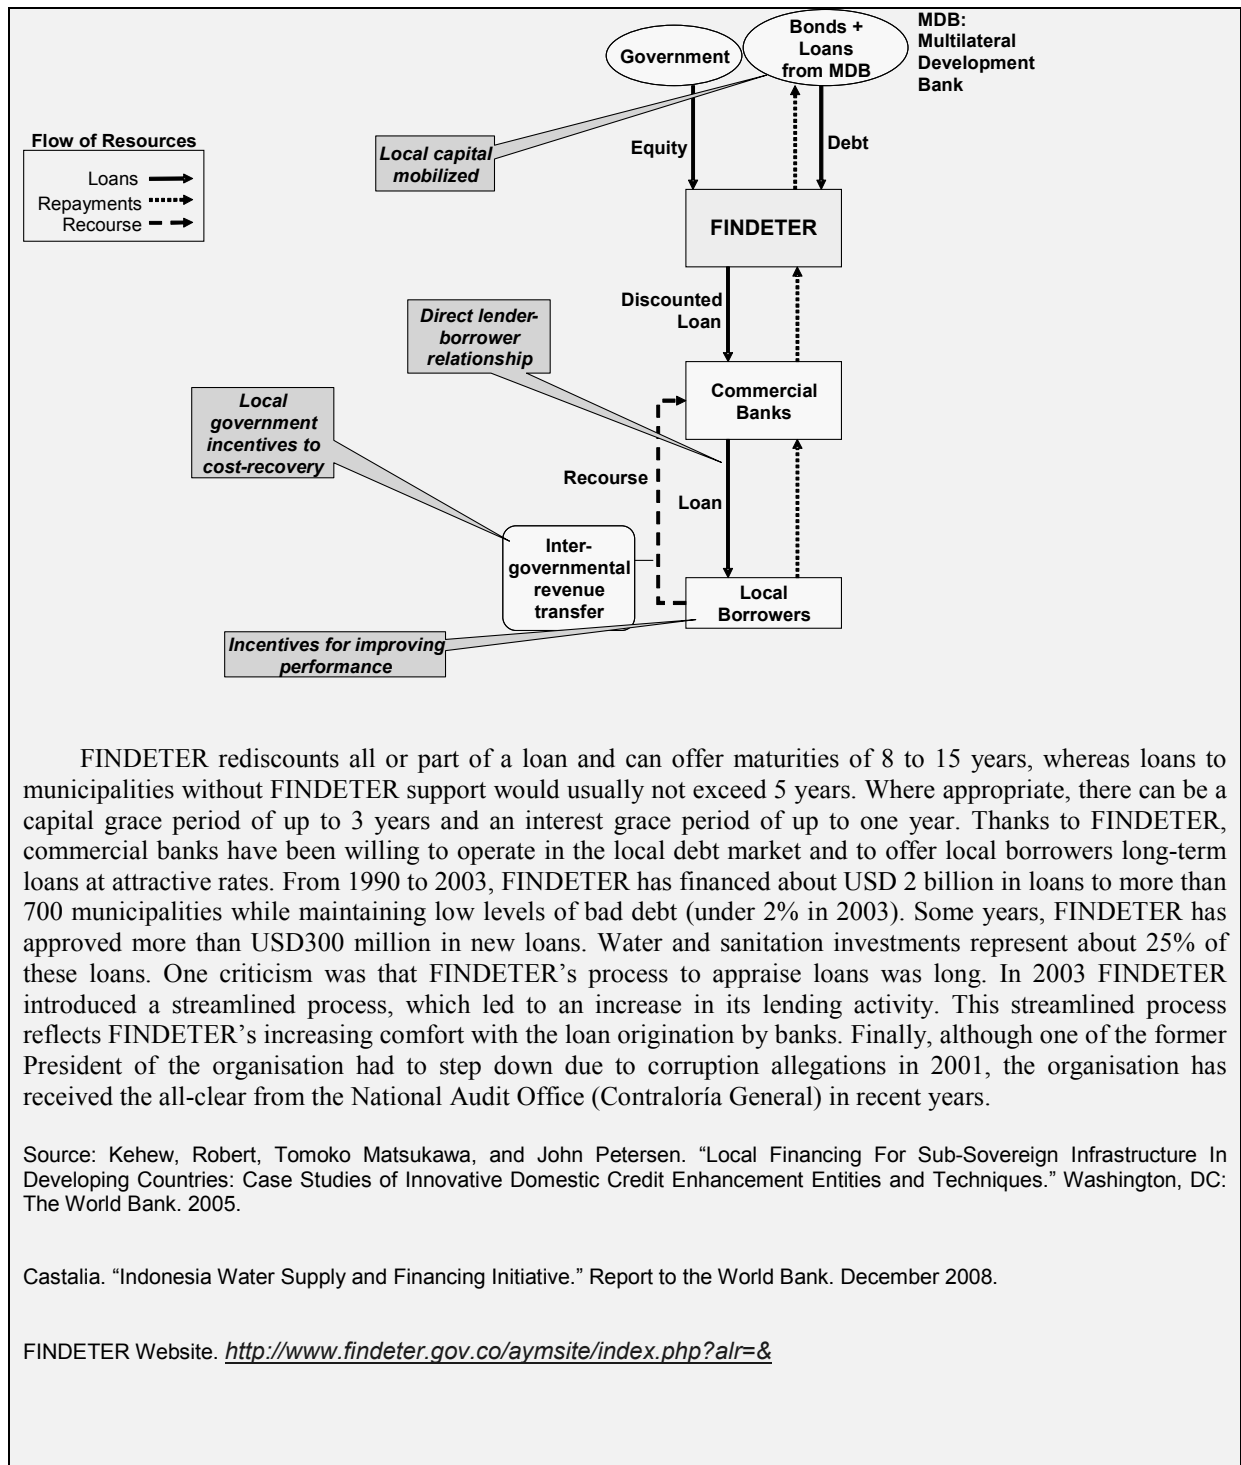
Government

Bonds + Loans from MDB

MDB: Multilateral Development Bank

Flow of Resources
Loans
Repayments
Recourse

Local capital mobilized

Equity

Debt

FINDETER

Discounted Loan

Direct lender-borrower relationship

Commercial Banks

Local government incentives to cost-recovery

Recourse

Loan

Inter-governmental revenue transfer

Local Borrowers

Incentives for improving performance

FINDETER rediscounts all or part of a loan and can offer maturities of 8 to 15 years, whereas loans to municipalities without FINDETER support would usually not exceed 5 years. Where appropriate, there can be a capital grace period of up to 3 years and an interest grace period of up to one year. Thanks to FINDETER, commercial banks have been willing to operate in the local debt market and to offer local borrowers long-term loans at attractive rates. From 1990 to 2003, FINDETER has financed about USD 2 billion in loans to more than 700 municipalities while maintaining low levels of bad debt (under 2% in 2003). Some years, FINDETER has approved more than USD300 million in new loans. Water and sanitation investments represent about 25% of these loans. One criticism was that FINDETER's process to appraise loans was long. In 2003 FINDETER introduced a streamlined process, which led to an increase in its lending activity. This streamlined process reflects FINDETER's increasing comfort with the loan origination by banks. Finally, although one of the former President of the organisation had to step down due to corruption allegations in 2001, the organisation has received the all-clear from the National Audit Office (Contraloría General) in recent years.

Source: Kehew, Robert, Tomoko Matsukawa, and John Petersen. "Local Financing For Sub-Sovereign Infrastructure In Developing Countries: Case Studies of Innovative Domestic Credit Enhancement Entities and Techniques." Washington, DC: The World Bank. 2005.

Castalia. "Indonesia Water Supply and Financing Initiative." Report to the World Bank. December 2008.

FINDETER Website. http://www.findeter.gov.co/aymsite/index.php?alr=&